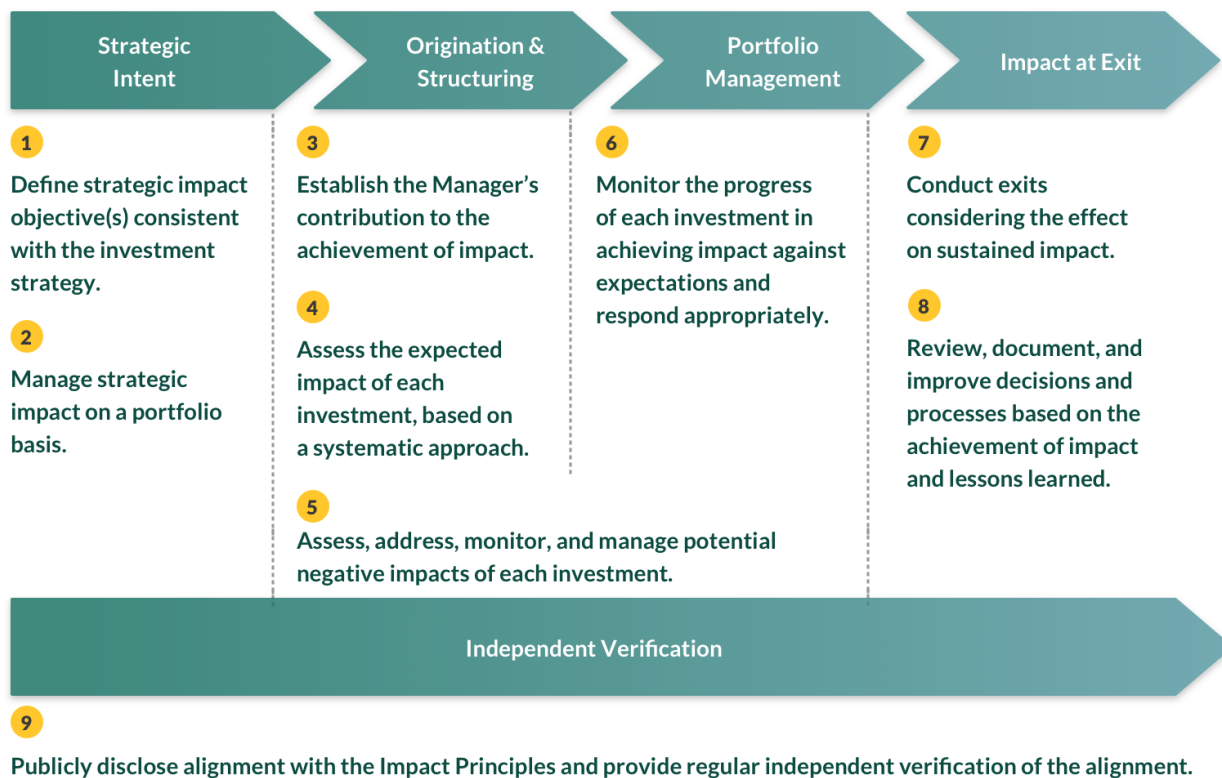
Strategic Intent

1

Define strategic impact objective(s) consistent with the investment strategy.

2

Manage strategic impact on a portfolio basis.

Origination & Structuring

3

Establish the Manager's contribution to the achievement of impact.

4

Assess the expected impact of each investment, based on a systematic approach.

5

Assess, address, monitor, and manage potential negative impacts of each investment.

Portfolio Management

6

Monitor the progress of each investment in achieving impact against expectations and respond appropriately.

Impact at Exit

7

Conduct exits considering the effect on sustained impact.

8

Review, document, and improve decisions and processes based on the achievement of impact and lessons learned.

Independent Verification

9

Publicly disclose alignment with the Impact Principles and provide regular independent verification of the alignment.